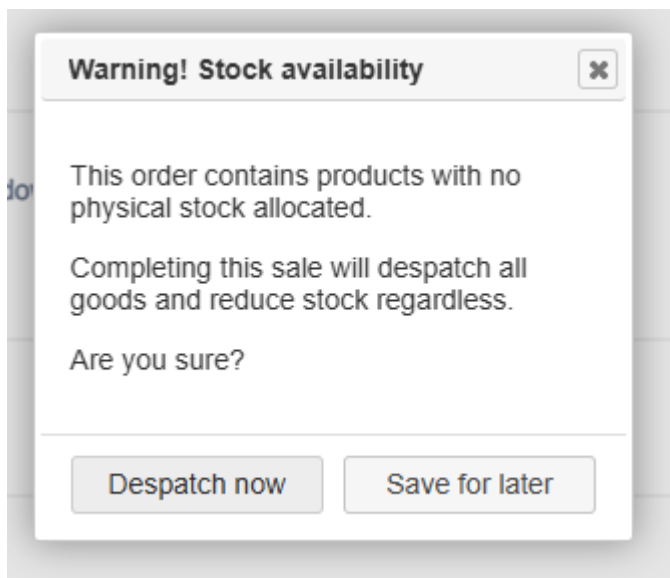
Warning! Stock availability

This order contains products with no physical stock allocated.

Completing this sale will despatch all goods and reduce stock regardless.

Are you sure?

Despatch now

Save for later